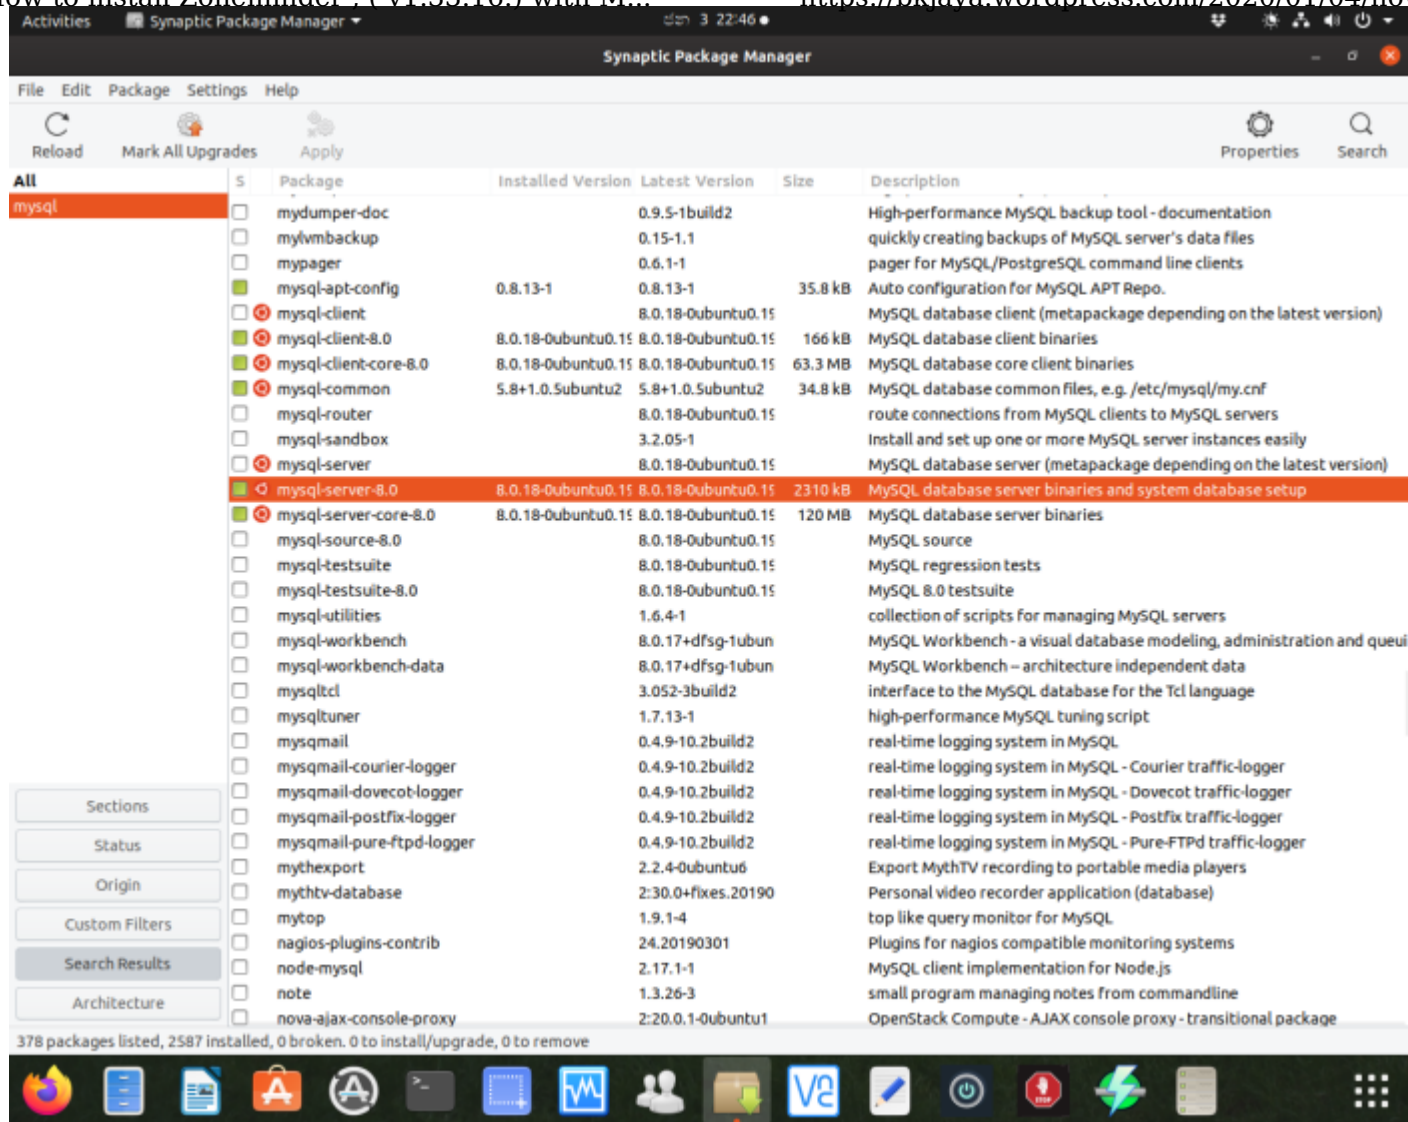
Activities Synaptic Package Manager ▾ 3 22:46 ●

Synaptic Package Manager

File Edit Package Settings Help

Reload Mark All Upgrades Apply Properties Search

All
mysql

| S | Package | Installed Version | Latest Version | Size | Description |
|---|---|---|---|---|---|
| | mydumper-doc | | 0.9.5-1build2 | | High-performance MySQL backup tool - documentation |
| | mylvmbackup | | 0.15-1.1 | | quickly creating backups of MySQL server's data files |
| | mypager | | 0.6.1-1 | | pager for MySQL/PostgreSQL command line clients |
| | mysql-apt-config | 0.8.13-1 | 0.8.13-1 | 35.8 kB | Auto configuration for MySQL APT Repo. |
| | mysql-client | | 8.0.18-0ubuntu0.1! | | MySQL database client (metapackage depending on the latest version) |
| | mysql-client-8.0 | 8.0.18-0ubuntu0.1! | 8.0.18-0ubuntu0.1! | 166 kB | MySQL database client binaries |
| | mysql-client-core-8.0 | 8.0.18-0ubuntu0.1! | 8.0.18-0ubuntu0.1! | 63.3 MB | MySQL database core client binaries |
| | mysql-common | 5.8+1.0.5ubuntu2 | 5.8+1.0.5ubuntu2 | 34.8 kB | MySQL database common files, e.g. /etc/mysql/my.cnf |
| | mysql-router | | 8.0.18-0ubuntu0.1! | | route connections from MySQL clients to MySQL servers |
| | mysql-sandbox | | 3.2.05-1 | | Install and set up one or more MySQL server instances easily |
| | mysql-server | | 8.0.18-0ubuntu0.1! | | MySQL database server (metapackage depending on the latest version) |
| | mysql-server-8.0 | 8.0.18-0ubuntu0.1! | 8.0.18-0ubuntu0.1! | 2310 kB | MySQL database server binaries and system database setup |
| | mysql-server-core-8.0 | 8.0.18-0ubuntu0.1! | 8.0.18-0ubuntu0.1! | 120 MB | MySQL database server binaries |
| | mysql-source-8.0 | | 8.0.18-0ubuntu0.1! | | MySQL source |
| | mysql-testsuite | | 8.0.18-0ubuntu0.1! | | MySQL regression tests |
| | mysql-testsuite-8.0 | | 8.0.18-0ubuntu0.1! | | MySQL 8.0 testsuite |
| | mysql-utilities | | 1.6.4-1 | | collection of scripts for managing MySQL servers |
| | mysql-workbench | | 8.0.17+dfsg-1ubun | | MySQL Workbench - a visual database modeling, administration and queui |
| | mysql-workbench-data | | 8.0.17+dfsg-1ubun | | MySQL Workbench – architecture independent data |
| | mysqltcl | | 3.052-3build2 | | interface to the MySQL database for the Tcl language |
| | mysqltuner | | 1.7.13-1 | | high-performance MySQL tuning script |
| | mysqmail | | 0.4.9-10.2build2 | | real-time logging system in MySQL |
| | mysqmail-courier-logger | | 0.4.9-10.2build2 | | real-time logging system in MySQL - Courier traffic-logger |
| | mysqmail-dovecot-logger | | 0.4.9-10.2build2 | | real-time logging system in MySQL - Dovecot traffic-logger |
| | mysqmail-postfix-logger | | 0.4.9-10.2build2 | | real-time logging system in MySQL - Postfix traffic-logger |
| | mysqmail-pure-ftpd-logger | | 0.4.9-10.2build2 | | real-time logging system in MySQL - Pure-FTPd traffic-logger |
| | mythexport | | 2.2.4-0ubuntu6 | | Export MythTV recording to portable media players |
| | mythtv-database | | 2:30.0+fixes.20190 | | Personal video recorder application (database) |
| | mytop | | 1.9.1-4 | | top like query monitor for MySQL |
| | nagios-plugins-contrib | | 24.20190301 | | Plugins for nagios compatible monitoring systems |
| | node-mysql | | 2.17.1-1 | | MySQL client implementation for Node.js |
| | note | | 1.3.26-3 | | small program managing notes from commandline |
| | nova-ajax-console-proxy | | 2:20.0.1-0ubuntu1 | | OpenStack Compute - AJAX console proxy - transitional package |

Sections
Status
Origin
Custom Filters
Search Results
Architecture

378 packages listed, 2587 installed, 0 broken. 0 to install/upgrade, 0 to remove